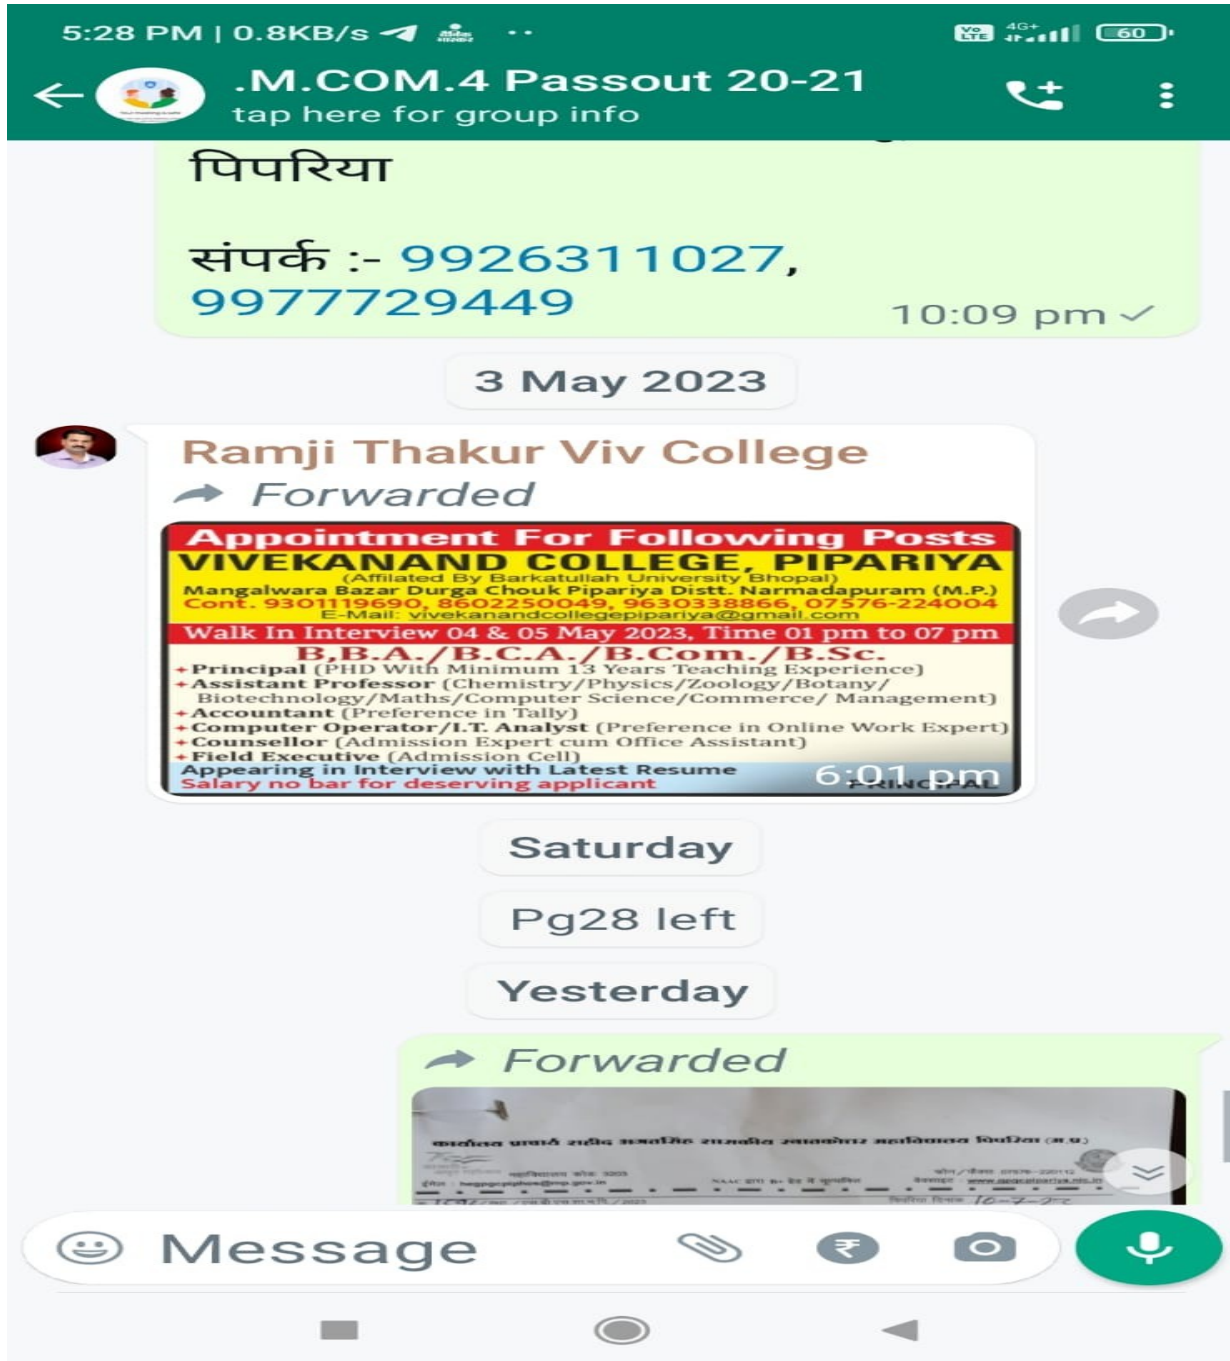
5:28 PM | 0.8KB/s

.M.COM.4 Passout 20-21
tap here for group info

पिपरिया

संपर्क :- 9926311027, 9977729449
10:09 pm

3 May 2023

Ramji Thakur Viv College
Forwarded

Appointment For Following Posts
VIVEKANAND COLLEGE, PIPARIYA
(Affilated By Barkatullah University Bhopal)
Mangalwara Bazar Durga Chouk Pipariya Distt. Narmadapuram (M.P.)
Cont. 9301119690, 8602250049, 9630338866, 07576-224004
E-Mail: vivekanandcollegepipariya@gmail.com
Walk In Interview 04 & 05 May 2023, Time 01 pm to 07 pm
B.B.A./B.C.A./B.Com./B.Sc.
Principal (PHD With Minimum 13 Years Teaching Experience)
Assistant Professor (Chemistry/Physics/Zoology/Botany/ Biotechnology/Maths/Computer Science/Commerce/ Management)
Accountant (Preference in Tally)
Computer Operator/I.T. Analyst (Preference in Online Work Expert)
Counsellor (Admission Expert cum Office Assistant)
Field Executive (Admission Cell)
Appearing in Interview with Latest Resume
Salary no bar for deserving applicant
PRINCIPAL
6:01 pm

Saturday

Pg28 left

Yesterday

Forwarded

कार्यालय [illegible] शहीद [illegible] शासकीय स्नातकोत्तर महाविद्यालय पिपरिया (म.प्र.)
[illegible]

Message